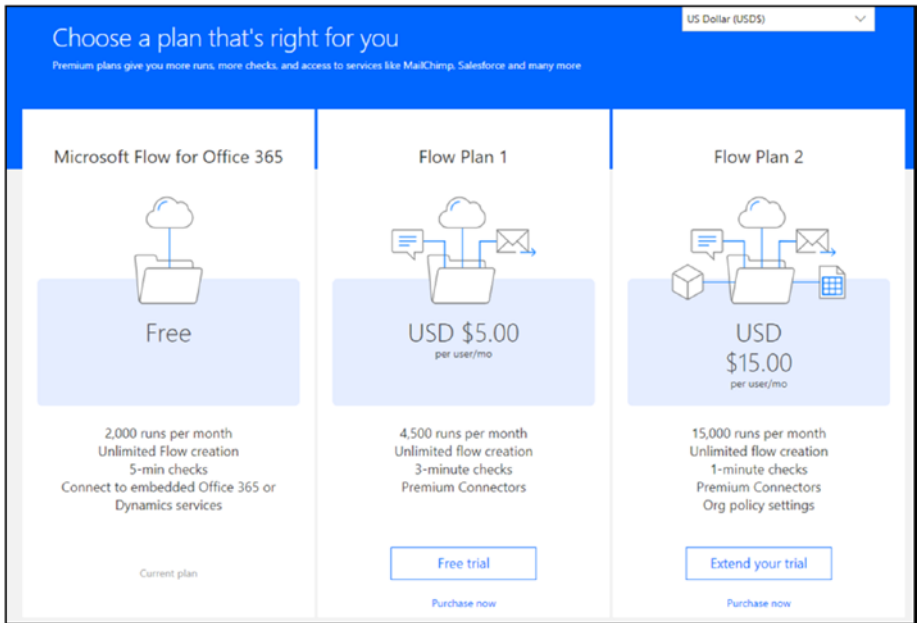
Choose a plan that's right for you

Premium plans give you more runs, more checks, and access to services like MailChimp, Salesforce and many more

US Dollar (USD$)

Microsoft Flow for Office 365

Free

2,000 runs per month
Unlimited Flow creation
5-min checks
Connect to embedded Office 365 or Dynamics services

Current plan

Flow Plan 1

USD $5.00
per user/mo

4,500 runs per month
Unlimited flow creation
3-minute checks
Premium Connectors

Free trial

Purchase now

Flow Plan 2

USD
$15.00
per user/mo

15,000 runs per month
Unlimited flow creation
1-minute checks
Premium Connectors
Org policy settings

Extend your trial

Purchase now